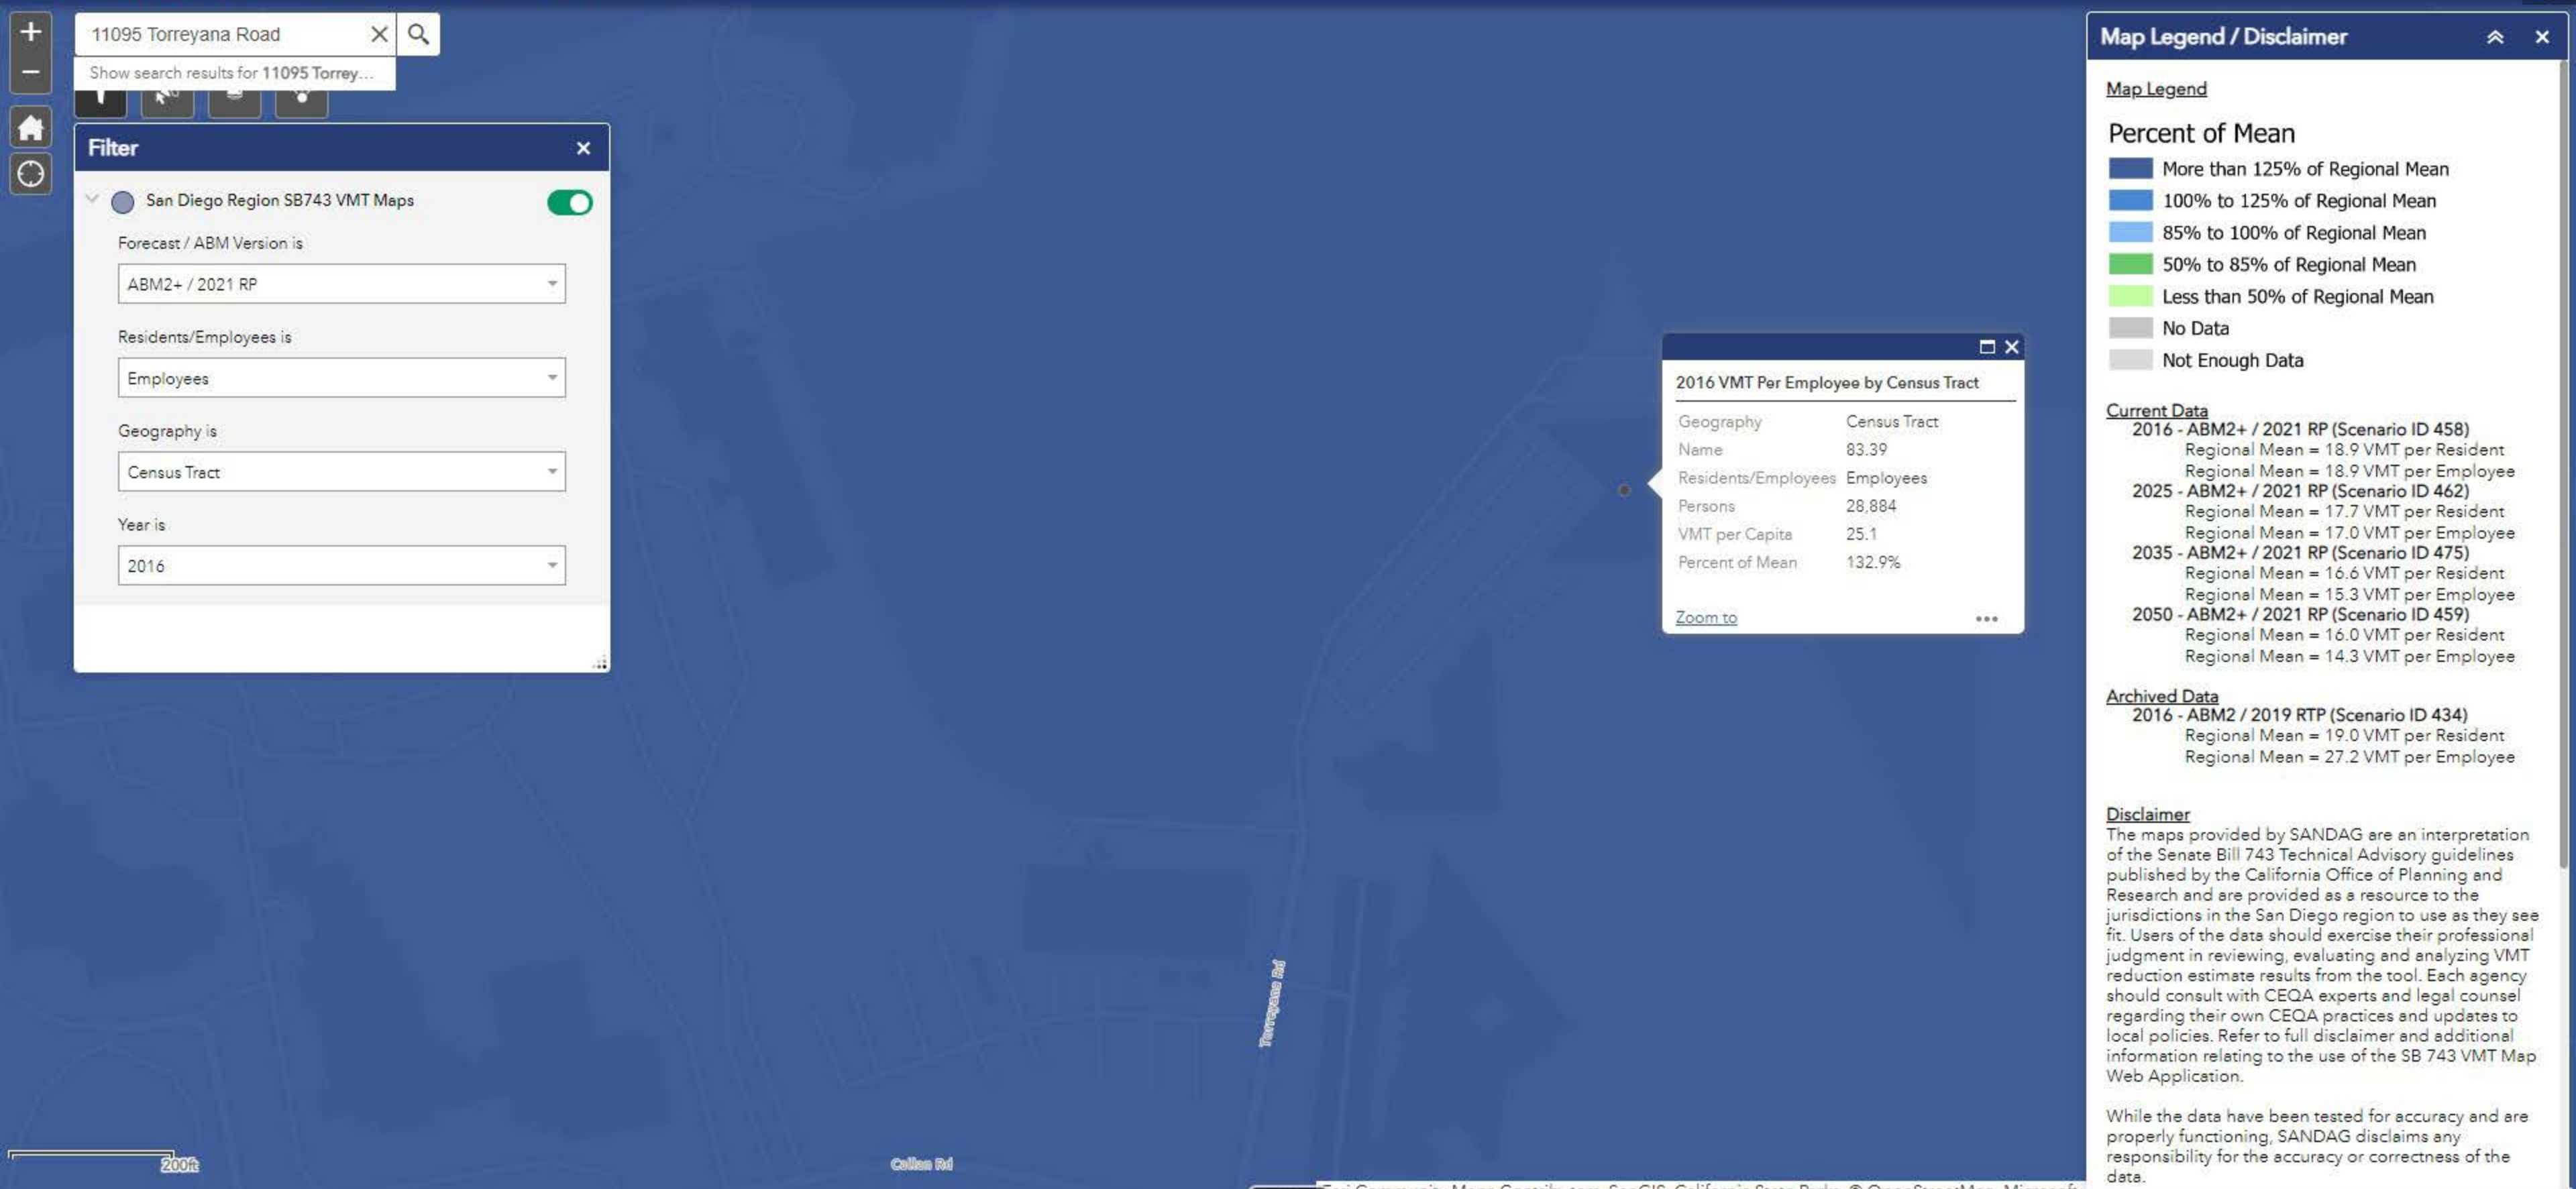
11095 Torreyana Road

Show search results for 11095 Torrey...

Filter

San Diego Region SB743 VMT Maps

Forecast / ABM Version is

ABM2+ / 2021 RP

Residents/Employees is

Employees

Geography is

Census Tract

Year is

2016

2016 VMT Per Employee by Census Tract

| Geography | Census Tract |
|---|---|
| Name | 83.39 |
| Residents/Employees | Employees |
| Persons | 28,884 |
| VMT per Capita | 25.1 |
| Percent of Mean | 132.9% |

Zoom to

Torreyana Rd

Callan Rd

200ft

Map Legend / Disclaimer

Map Legend

Percent of Mean

More than 125% of Regional Mean
100% to 125% of Regional Mean
85% to 100% of Regional Mean
50% to 85% of Regional Mean
Less than 50% of Regional Mean
No Data
Not Enough Data

Current Data
2016 - ABM2+ / 2021 RP (Scenario ID 458)
Regional Mean = 18.9 VMT per Resident
Regional Mean = 18.9 VMT per Employee
2025 - ABM2+ / 2021 RP (Scenario ID 462)
Regional Mean = 17.7 VMT per Resident
Regional Mean = 17.0 VMT per Employee
2035 - ABM2+ / 2021 RP (Scenario ID 475)
Regional Mean = 16.6 VMT per Resident
Regional Mean = 15.3 VMT per Employee
2050 - ABM2+ / 2021 RP (Scenario ID 459)
Regional Mean = 16.0 VMT per Resident
Regional Mean = 14.3 VMT per Employee

Archived Data
2016 - ABM2 / 2019 RTP (Scenario ID 434)
Regional Mean = 19.0 VMT per Resident
Regional Mean = 27.2 VMT per Employee

Disclaimer
The maps provided by SANDAG are an interpretation of the Senate Bill 743 Technical Advisory guidelines published by the California Office of Planning and Research and are provided as a resource to the jurisdictions in the San Diego region to use as they see fit. Users of the data should exercise their professional judgment in reviewing, evaluating and analyzing VMT reduction estimate results from the tool. Each agency should consult with CEQA experts and legal counsel regarding their own CEQA practices and updates to local policies. Refer to full disclaimer and additional information relating to the use of the SB 743 VMT Map Web Application.

While the data have been tested for accuracy and are properly functioning, SANDAG disclaims any responsibility for the accuracy or correctness of the data.

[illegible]